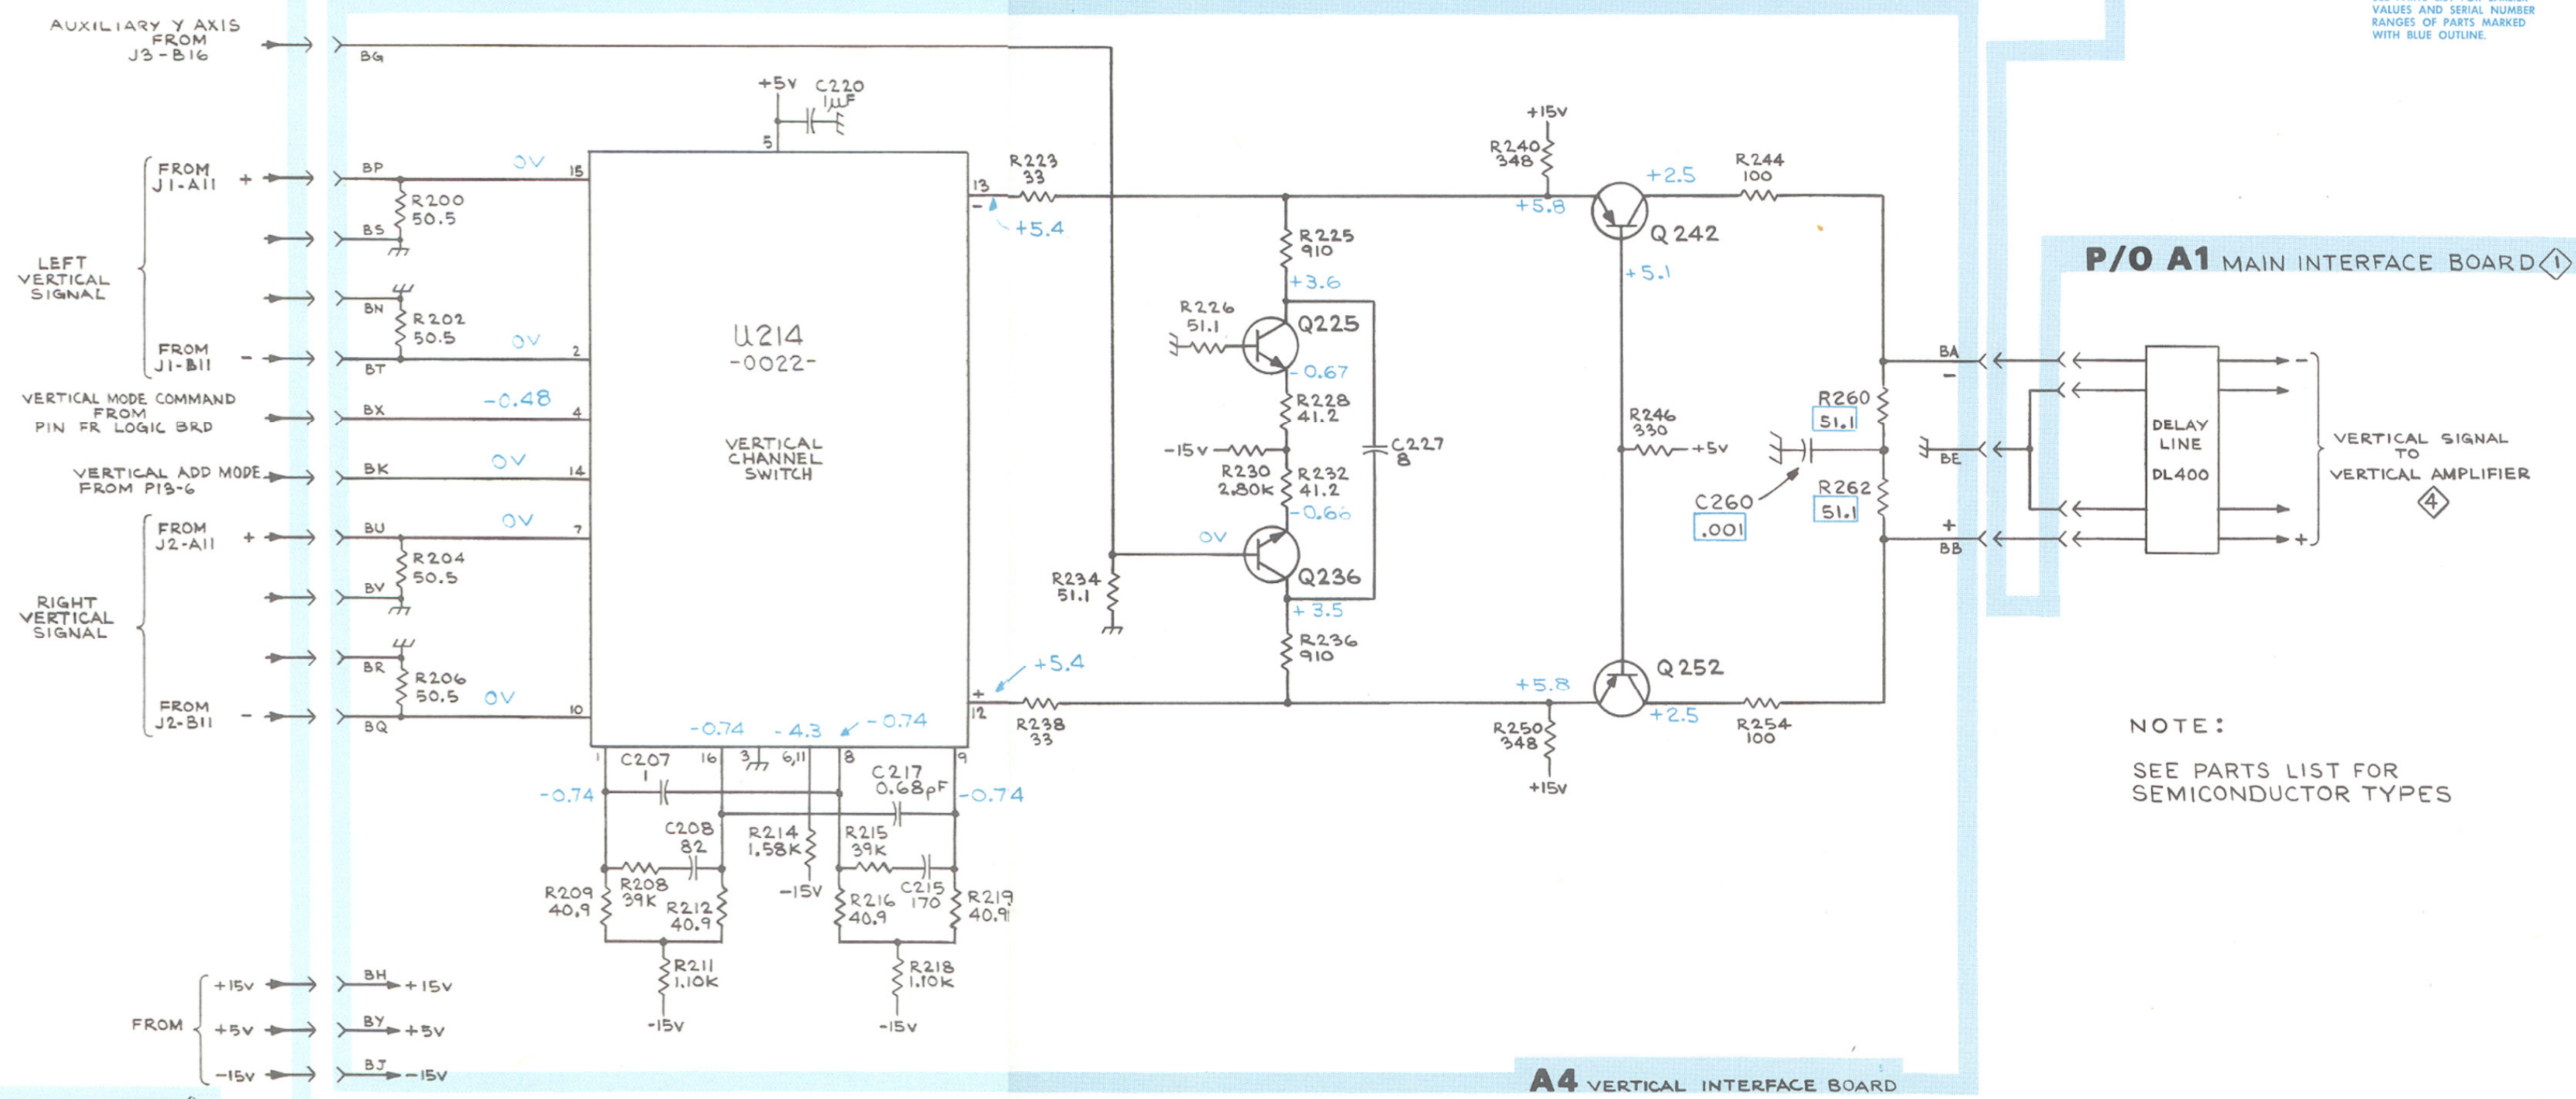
VALUES AND SERIAL NUMBER RANGES OF PARTS MARKED WITH BLUE OUTLINE.

AUXILIARY Y AXIS FROM J3-B16

BG

+5V C220 1µF

5

FROM J1-A11 +

LEFT VERTICAL SIGNAL

FROM J1-B11 -

BP BS BN BT

R200 50.5

R202 50.5

0V 15

0V 2

VERTICAL MODE COMMAND FROM PIN FR LOGIC BRD

BX -0.48 4

VERTICAL ADD MODE FROM P13-6

BK 0V 14

FROM J2-A11 +

RIGHT VERTICAL SIGNAL

FROM J2-B11 -

BU BV BR BQ

R204 50.5

R206 50.5

0V 7

0V 10

U214 -0022-

VERTICAL CHANNEL SWITCH

13 - +5.4

R223 33

+ 12 +5.4

R238 33

-0.74 -4.3 -0.74

1 C207 1 16 3 6,11 8 C217 0.68pF 9

-0.74 -0.74

C208 82

R214 1.58K

R215 39K

R209 40.9

R208 39K

R212 40.9

-15V

R216 40.9

C215 170

R219 40.9

R211 1.10K

-15V

R218 1.10K

-15V

FROM +15V +5V -15V

BH +15V

BY +5V

BJ -15V

R225 910

+3.6

R226 51.1

Q225

-0.67

R228 41.2

-15V

R230 2.80K

R232 41.2

-0.66

C227 8

0V

Q236

R234 51.1

+3.5

R236 910

+15V

R240 348

+5.8

+2.5

Q242

R244 100

+5.1

R246 330 +5V

+5.8

Q252

+2.5

R250 348

+15V

R254 100

R260 51.1

C260 .001

R262 51.1

BA -

BE

+ BB

P/O A1 MAIN INTERFACE BOARD 1

DELAY LINE DL400

- +

VERTICAL SIGNAL TO VERTICAL AMPLIFIER 4

NOTE:

SEE PARTS LIST FOR SEMICONDUCTOR TYPES

A4 VERTICAL INTERFACE BOARD